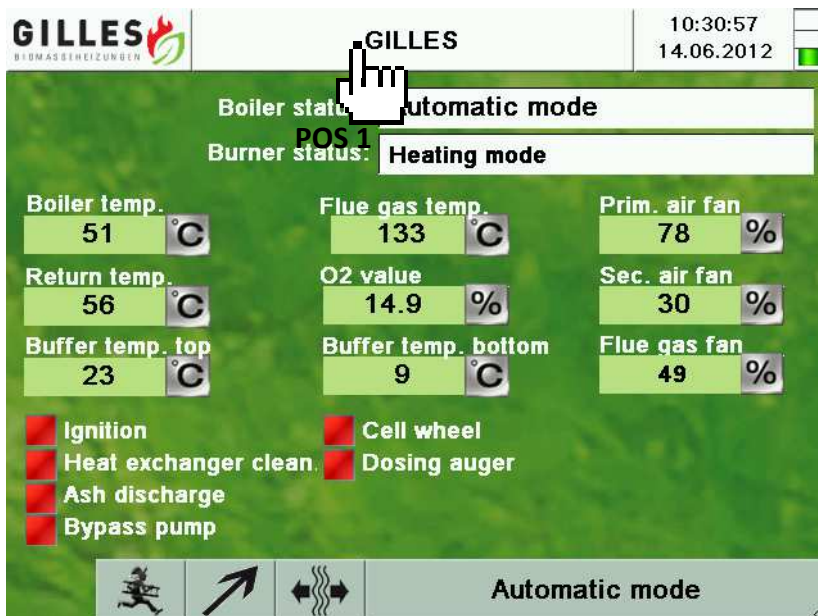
GILLES
BIOMASSEHEIZUNGEN

GILLES

10:30:57
14.06.2012

Boiler stat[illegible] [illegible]utomatic mode

POS 1

Burner status: Heating mode

Boiler temp.
51 °C

Flue gas temp.
133 °C

Prim. air fan
78 %

Return temp.
56 °C

O2 value
14.9 %

Sec. air fan
30 %

Buffer temp. top
23 °C

Buffer temp. bottom
9 °C

Flue gas fan
49 %

Ignition
Heat exchanger clean.
Ash discharge
Bypass pump

Cell wheel
Dosing auger

Automatic mode